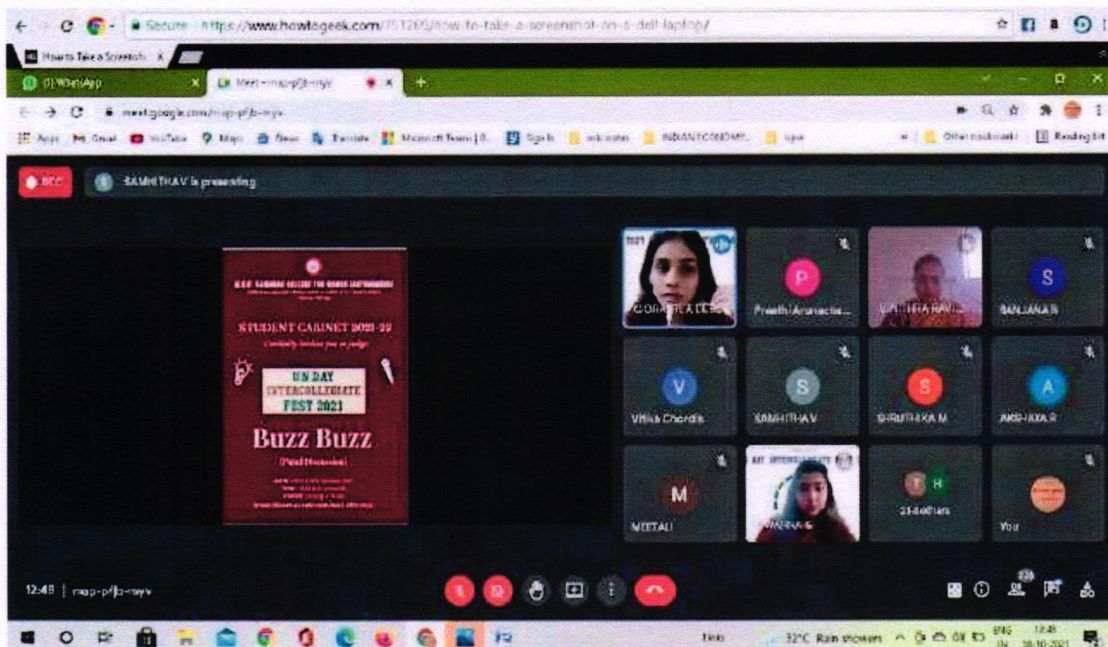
Secure | https://www.howtogeek.com/751269/how-to-take-a-screenshot-on-a-dell-laptop/

How to Take a Screensh

(1) WhatsApp

Meet – map-pfjb-myv

meet.google.com/map-pfjb-myv

Apps Gmail YouTube Maps News Translate Microsoft Teams | 0... Sign In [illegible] INDIAN ECONOMY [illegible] Other bookmarks Reading list

REC

SAMHITHA V is presenting

M.O.P. VAISHNAV COLLEGE FOR WOMEN (AUTONOMOUS)

STUDENT CABINET 2021-22

Cordially invites you as judge

UN DAY INTERCOLLEGIATE FEST 2021

Buzz Buzz

(Panel Discussion)

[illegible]

2021

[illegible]

Preethi Annamalai

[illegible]

SANJANA R

V

Vitika Chordia

S

SAMHITHA V

S

SHRUTHIKA M

A

AKSHAYA R

M

MEETALI

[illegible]

H

23 others

You

12:48 | map-pfjb-myv

29

Links

32°C Rain showers

ENG

12:48

28-10-2021